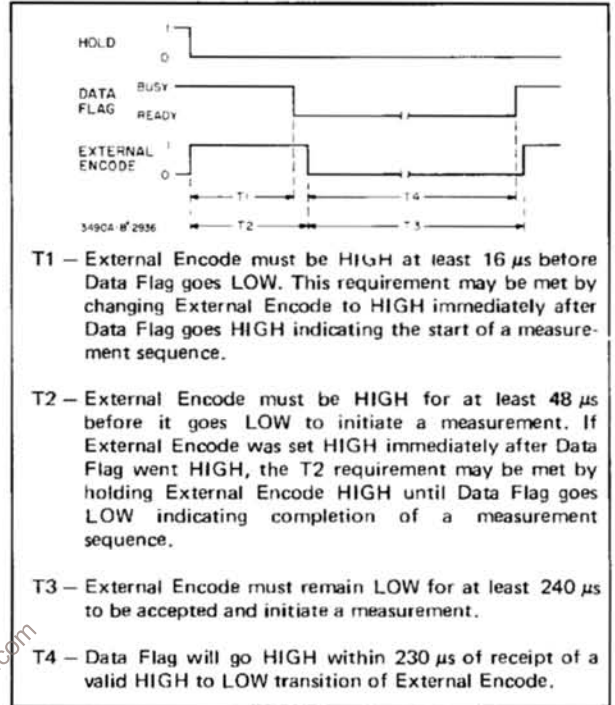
HOLD
1
0

DATA FLAG
BUSY
READY

EXTERNAL ENCODE
1
0

T1
T4
T2
T3

34904-B-2936

T1 – External Encode must be HIGH at least 16 μs before Data Flag goes LOW. This requirement may be met by changing External Encode to HIGH immediately after Data Flag goes HIGH indicating the start of a measurement sequence.

T2 – External Encode must be HIGH for at least 48 μs before it goes LOW to initiate a measurement. If External Encode was set HIGH immediately after Data Flag went HIGH, the T2 requirement may be met by holding External Encode HIGH until Data Flag goes LOW indicating completion of a measurement sequence.

T3 – External Encode must remain LOW for at least 240 μs to be accepted and initiate a measurement.

T4 – Data Flag will go HIGH within 230 μs of receipt of a valid HIGH to LOW transition of External Encode.